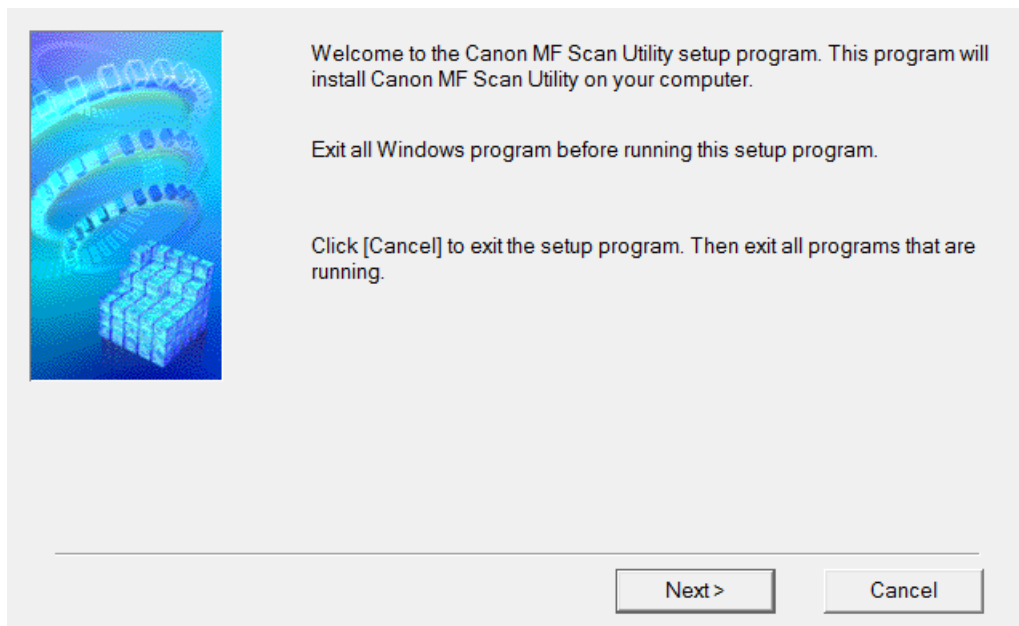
Welcome to the Canon MF Scan Utility setup program. This program will install Canon MF Scan Utility on your computer.

Exit all Windows program before running this setup program.

Click [Cancel] to exit the setup program. Then exit all programs that are running.

Next >

Cancel